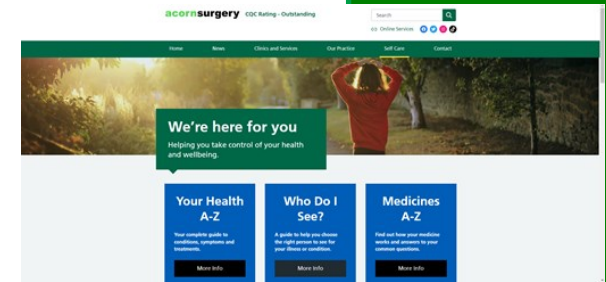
acornsurgery CQC Rating - Outstanding

Search

Online Services

Home News Clinics and Services Our Practice Self Care Contact

We're here for you

Helping you take control of your health and wellbeing.

Your Health A-Z

Your complete guide to conditions, symptoms and treatments.

More Info

Who Do I See?

A guide to help you choose the right person to see for your illness or condition.

More Info

Medicines A-Z

Find out how your medicine works and answers to your common questions.

More Info